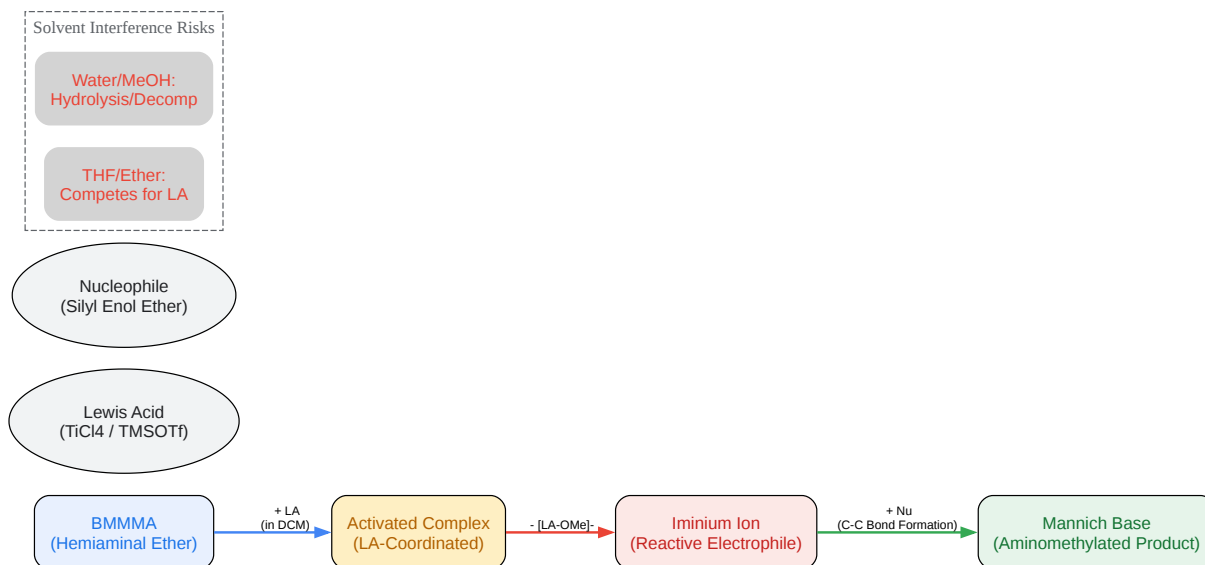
Solvent Interference Risks

Water/MeOH: Hydrolysis/Decomp

THF/Ether: Competes for LA

Nucleophile (Silyl Enol Ether)

Lewis Acid (TiCl4 / TMSOTf)

BMMMA (Hemiaminal Ether)

+ LA (in DCM)

Activated Complex (LA-Coordinated)

- [LA-OMe]-

Iminium Ion (Reactive Electrophile)

+ Nu (C-C Bond Formation)

Mannich Base (Aminomethylated Product)